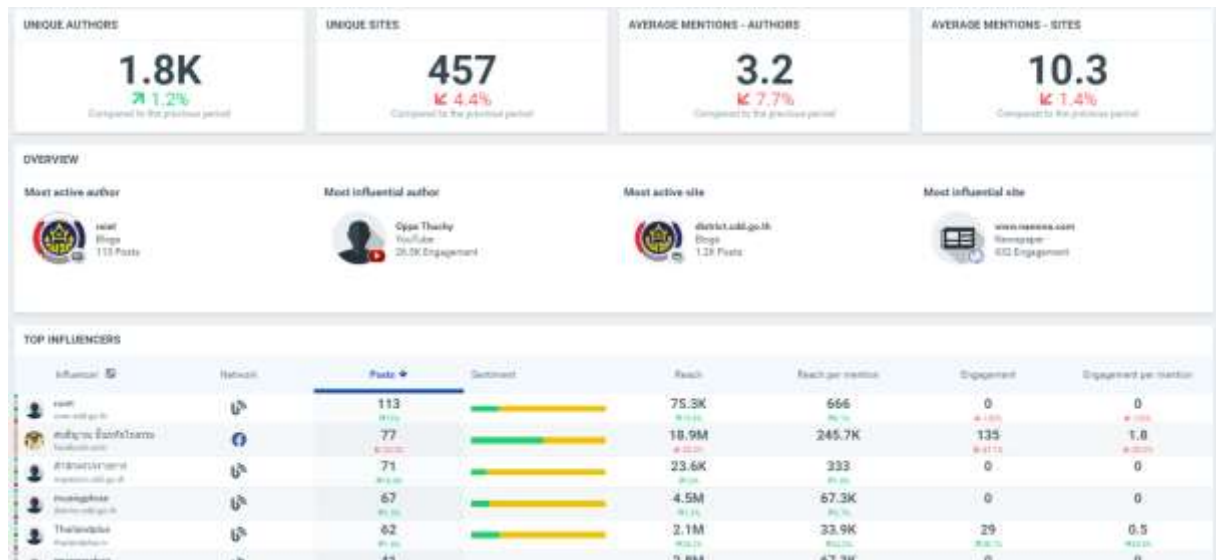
UNIQUE AUTHORS
1.8K
↗ 1.2%
Compared to the previous period

UNIQUE SITES
457
↙ 4.4%
Compared to the previous period

AVERAGE MENTIONS - AUTHORS
3.2
↙ 7.7%
Compared to the previous period

AVERAGE MENTIONS - SITES
10.3
↙ 1.4%
Compared to the previous period

OVERVIEW

Most active author
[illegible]
Blogs
113 Posts

Most influential author
Oppa Thachy
YouTube
26.5K Engagement

Most active site
district.cdd.go.th
Blogs
1.2K Posts

Most influential site
www.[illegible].com
Newspaper
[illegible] Engagement

TOP INFLUENCERS

| Influencer | Network | Posts | Sentiment | Reach | Reach per mention | Engagement | Engagement per mention |
|---|---|---|---|---|---|---|---|
| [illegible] | | 113 | | 75.3K | 666 | 0 | 0 |
| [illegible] | | 77 | | 18.9M | 245.7K | 135 | 1.8 |
| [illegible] | | 71 | | 23.6K | 333 | 0 | 0 |
| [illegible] | | 67 | | 4.5M | 67.3K | 0 | 0 |
| Thailandplus | | 62 | | 2.1M | 33.9K | 29 | 0.5 |
| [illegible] | | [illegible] | | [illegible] | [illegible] | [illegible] | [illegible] |